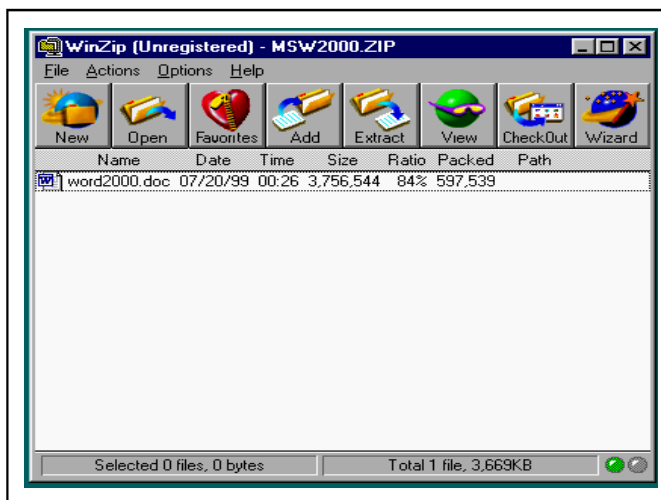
WinZip (Unregistered) - MSW2000.ZIP

File Actions Options Help

New Open Favorites Add Extract View CheckOut Wizard

| Name | Date | Time | Size | Ratio | Packed | Path |
|---|---|---|---|---|---|---|
| word2000.doc | 07/20/99 | 00:26 | 3,756,544 | 84% | 597,539 | |

Selected 0 files, 0 bytes

Total 1 file, 3,669KB